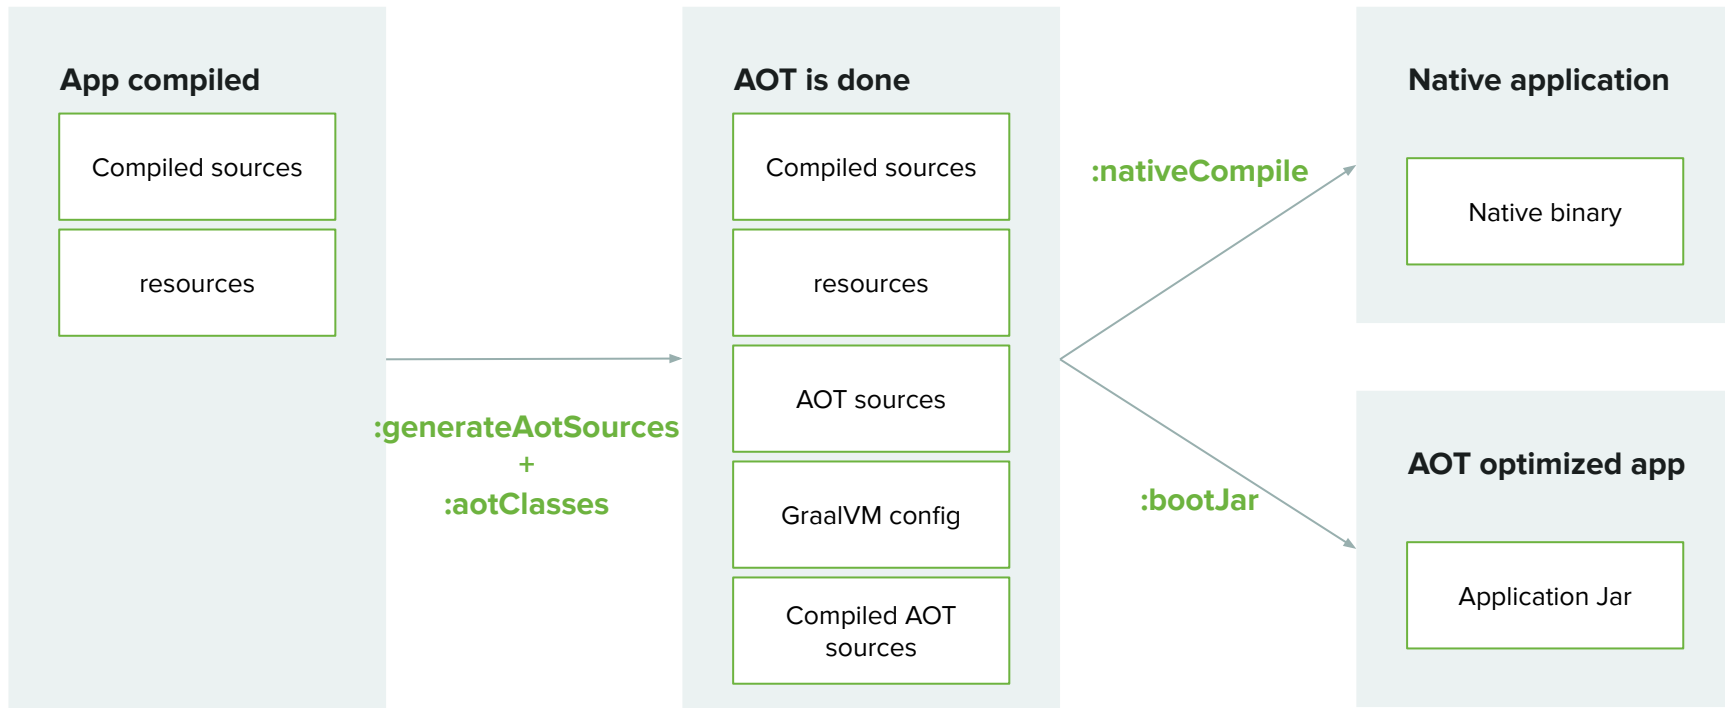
App compiled

Compiled sources

resources

:generateAotSources
+
:aotClasses

AOT is done

Compiled sources

resources

AOT sources

GraalVM config

Compiled AOT sources

:nativeCompile

:bootJar

Native application

Native binary

AOT optimized app

Application Jar